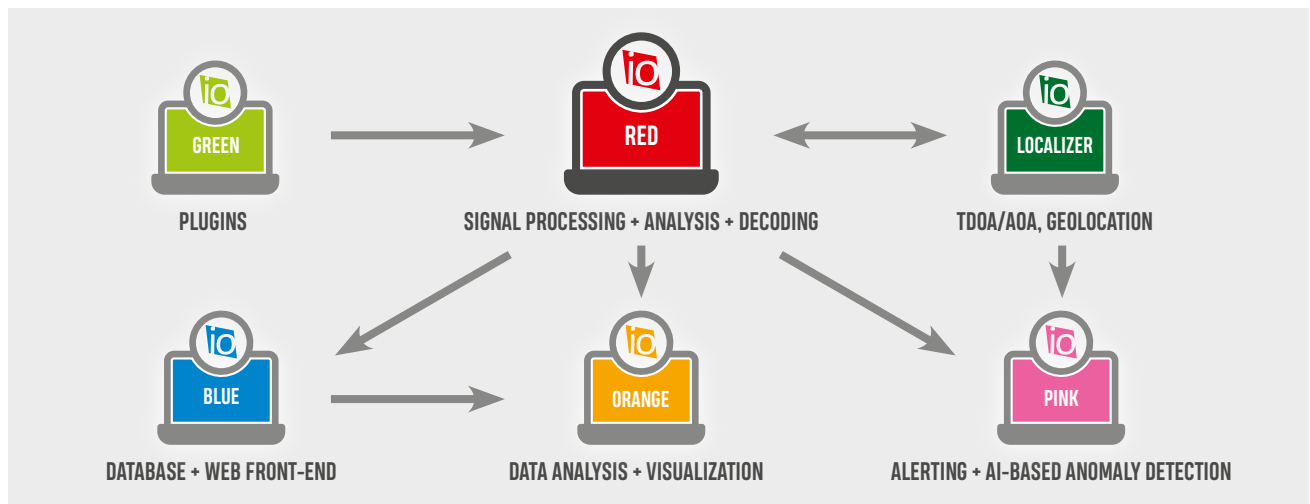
io
GREEN
PLUGINS

io
RED
SIGNAL PROCESSING + ANALYSIS + DECODING

io
LOCALIZER
TDOA/AOA, GEOLOCATION

io
BLUE
DATABASE + WEB FRONT-END

io
ORANGE
DATA ANALYSIS + VISUALIZATION

io
PINK
ALERTING + AI-BASED ANOMALY DETECTION